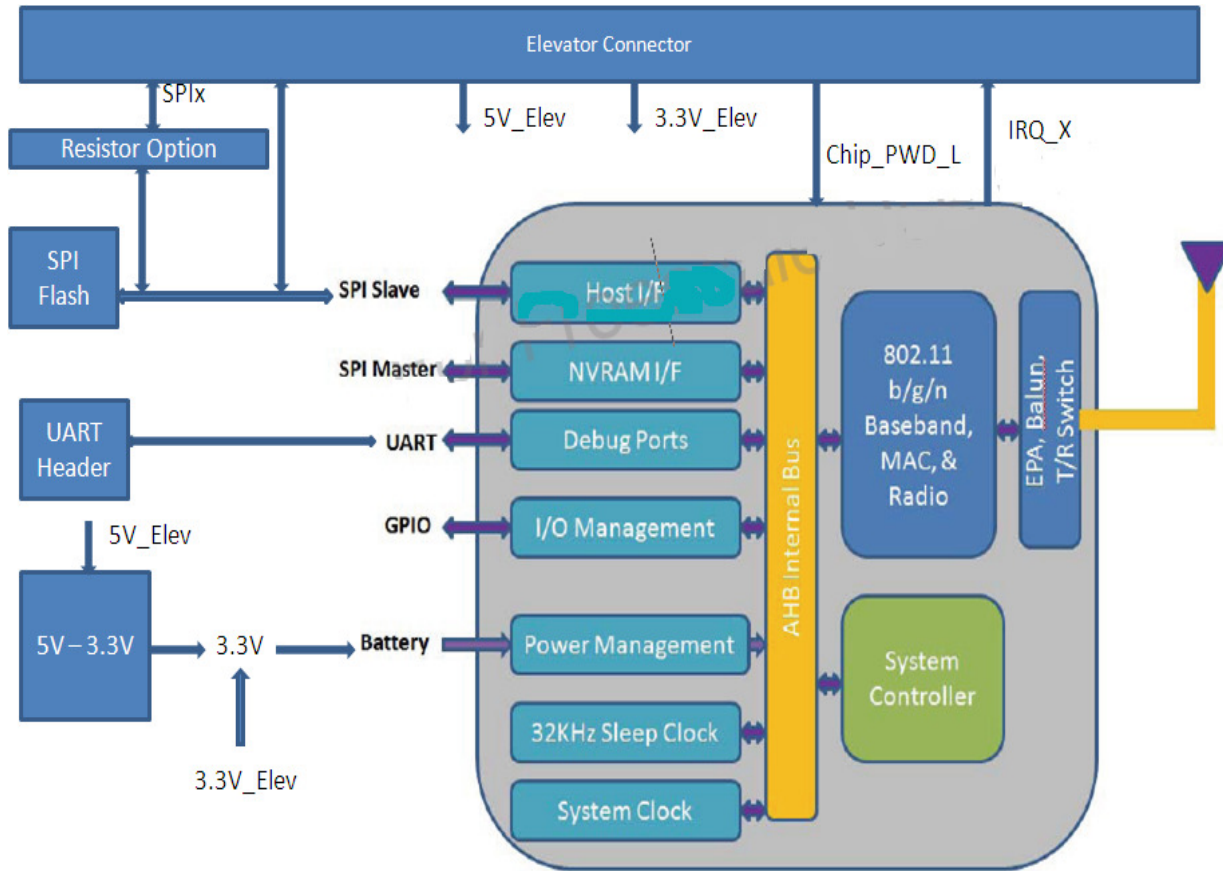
Elevator Connector

SPIx

5V_Elev

3.3V_Elev

Chip_PWD_L

IRQ_X

Resistor Option

SPI Flash

SPI Slave

Host I/F

SPI Master

NVRAM I/F

UART Header

UART

Debug Ports

GPIO

I/O Management

5V_Elev

5V – 3.3V

3.3V

Battery

Power Management

3.3V_Elev

32KHz Sleep Clock

System Clock

AHB Internal Bus

802.11 b/g/n Baseband, MAC, & Radio

EPA, Balun, T/R Switch

System Controller